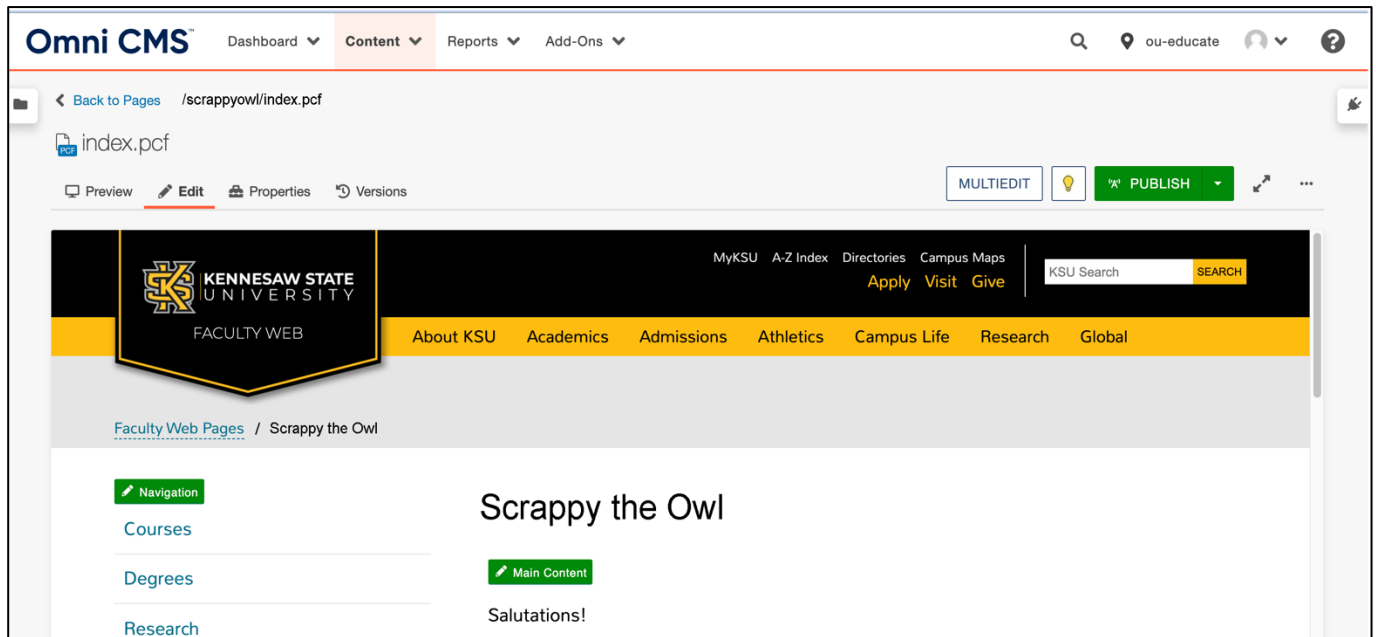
Omni CMS™ Dashboard Content Reports Add-Ons ou-educate

Back to Pages /scrappyowl/index.pcf

PCF index.pcf

Preview Edit Properties Versions

MULTIEDIT PUBLISH

KENNESAW STATE UNIVERSITY

FACULTY WEB

MyKSU A-Z Index Directories Campus Maps

Apply Visit Give

KSU Search SEARCH

About KSU Academics Admissions Athletics Campus Life Research Global

Faculty Web Pages / Scrappy the Owl

Navigation

Courses

Degrees

Research

Scrappy the Owl

Main Content

Salutations!